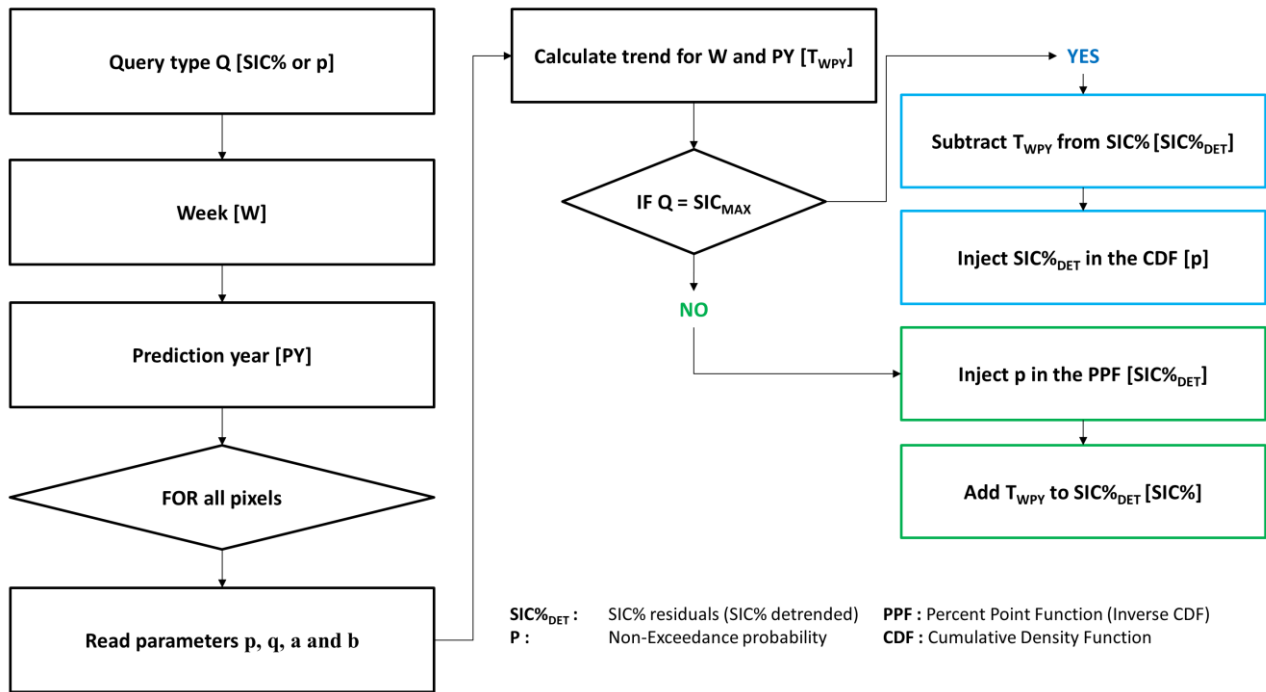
Query type Q [SIC% or p]

Week [W]

Prediction year [PY]

FOR all pixels

Read parameters p, q, a and b

Calculate trend for W and PY [$T_{WPY}$]

IF Q = $SIC_{MAX}$

YES

NO

Subtract $T_{WPY}$ from SIC% [$SIC\%_{DET}$]

Inject $SIC\%_{DET}$ in the CDF [p]

Inject p in the PPF [$SIC\%_{DET}$]

Add $T_{WPY}$ to $SIC\%_{DET}$ [SIC%]

$SIC\%_{DET}$ : SIC% residuals (SIC% detrended)
P : Non-Exceedance probability

PPF : Percent Point Function (Inverse CDF)
CDF : Cumulative Density Function